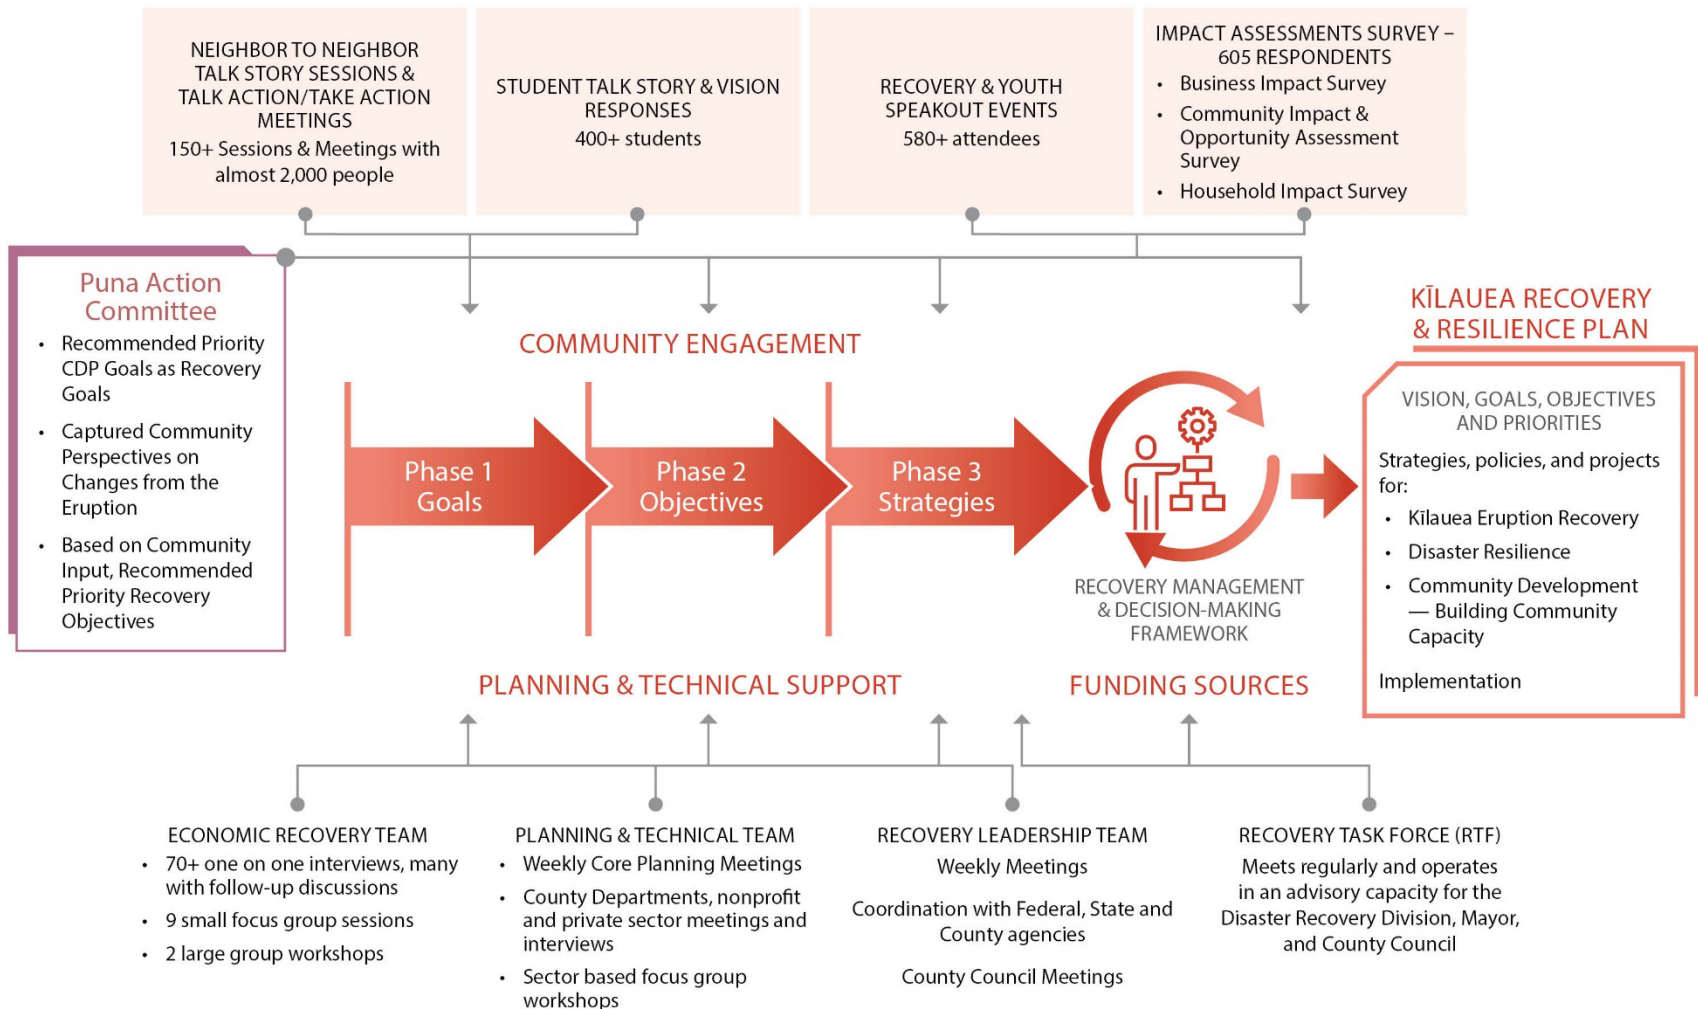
NEIGHBOR TO NEIGHBOR TALK STORY SESSIONS & TALK ACTION/TAKE ACTION MEETINGS
150+ Sessions & Meetings with almost 2,000 people

STUDENT TALK STORY & VISION RESPONSES
400+ students

RECOVERY & YOUTH SPEAKOUT EVENTS
580+ attendees

IMPACT ASSESSMENTS SURVEY – 605 RESPONDENTS
• Business Impact Survey
• Community Impact & Opportunity Assessment Survey
• Household Impact Survey

Puna Action Committee
• Recommended Priority CDP Goals as Recovery Goals
• Captured Community Perspectives on Changes from the Eruption
• Based on Community Input, Recommended Priority Recovery Objectives

COMMUNITY ENGAGEMENT

Phase 1 Goals

Phase 2 Objectives

Phase 3 Strategies

RECOVERY MANAGEMENT & DECISION-MAKING FRAMEWORK

KĪLAUEA RECOVERY & RESILIENCE PLAN

VISION, GOALS, OBJECTIVES AND PRIORITIES
Strategies, policies, and projects for:
• Kīlauea Eruption Recovery
• Disaster Resilience
• Community Development — Building Community Capacity
Implementation

PLANNING & TECHNICAL SUPPORT

FUNDING SOURCES

ECONOMIC RECOVERY TEAM
• 70+ one on one interviews, many with follow-up discussions
• 9 small focus group sessions
• 2 large group workshops

PLANNING & TECHNICAL TEAM
• Weekly Core Planning Meetings
• County Departments, nonprofit and private sector meetings and interviews
• Sector based focus group workshops

RECOVERY LEADERSHIP TEAM
Weekly Meetings
Coordination with Federal, State and County agencies
County Council Meetings

RECOVERY TASK FORCE (RTF)
Meets regularly and operates in an advisory capacity for the Disaster Recovery Division, Mayor, and County Council